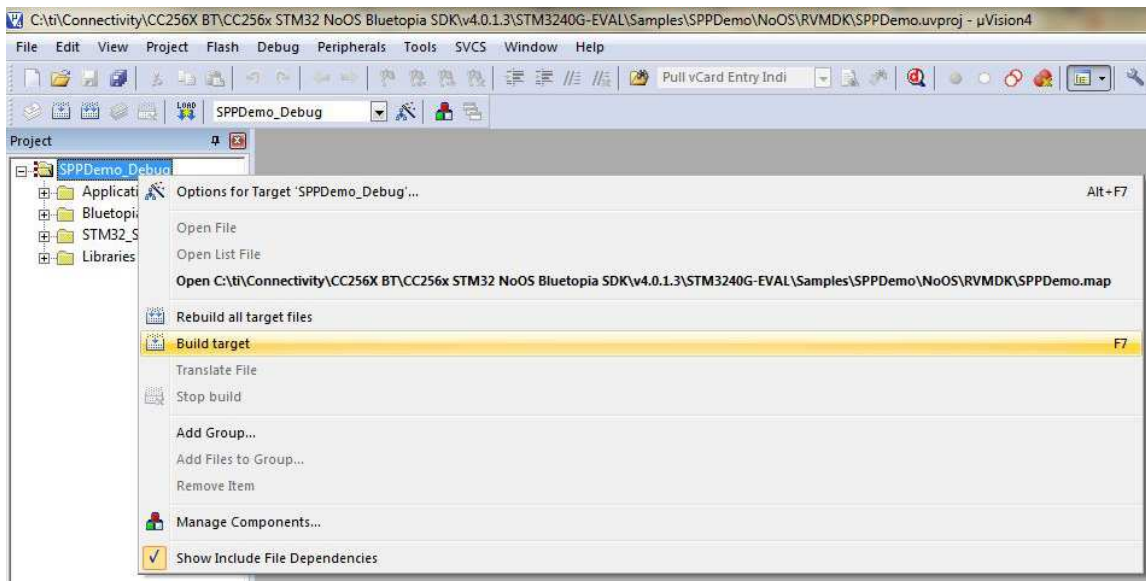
C:\ti\Connectivity\CC256X BT\CC256x STM32 NoOS Bluetopia SDK\v4.0.1.3\STM3240G-EVAL\Samples\SPPDemo\NoOS\RVMDK\SPPDemo.uvproj - µVision4

File Edit View Project Flash Debug Peripherals Tools SVCS Window Help

Pull vCard Entry Indi

SPPDemo_Debug

Project

SPPDemo_Debug
Applicati
Bluetopi
STM32_S
Libraries

Options for Target 'SPPDemo_Debug'... Alt+F7
Open File
Open List File
Open C:\ti\Connectivity\CC256X BT\CC256x STM32 NoOS Bluetopia SDK\v4.0.1.3\STM3240G-EVAL\Samples\SPPDemo\NoOS\RVMDK\SPPDemo.map
Rebuild all target files
Build target F7
Translate File
Stop build
Add Group...
Add Files to Group...
Remove Item
Manage Components...
Show Include File Dependencies